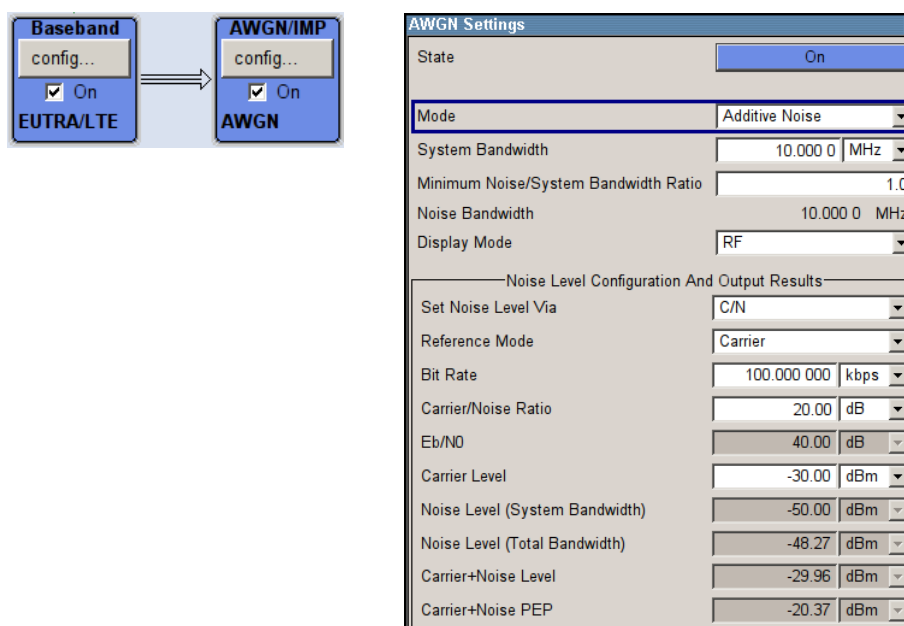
Baseband
config...
☑ On
EUTRA/LTE

AWGN/IMP
config...
☑ On
AWGN

AWGN Settings

| | |
|---|---|
| State | On |
| Mode | Additive Noise |
| System Bandwidth | 10.000 0 MHz |
| Minimum Noise/System Bandwidth Ratio | 1.0 |
| Noise Bandwidth | 10.000 0 MHz |
| Display Mode | RF |

Noise Level Configuration And Output Results

| | |
|---|---|
| Set Noise Level Via | C/N |
| Reference Mode | Carrier |
| Bit Rate | 100.000 000 kbps |
| Carrier/Noise Ratio | 20.00 dB |
| Eb/N0 | 40.00 dB |
| Carrier Level | -30.00 dBm |
| Noise Level (System Bandwidth) | -50.00 dBm |
| Noise Level (Total Bandwidth) | -48.27 dBm |
| Carrier+Noise Level | -29.96 dBm |
| Carrier+Noise PEP | -20.37 dBm |